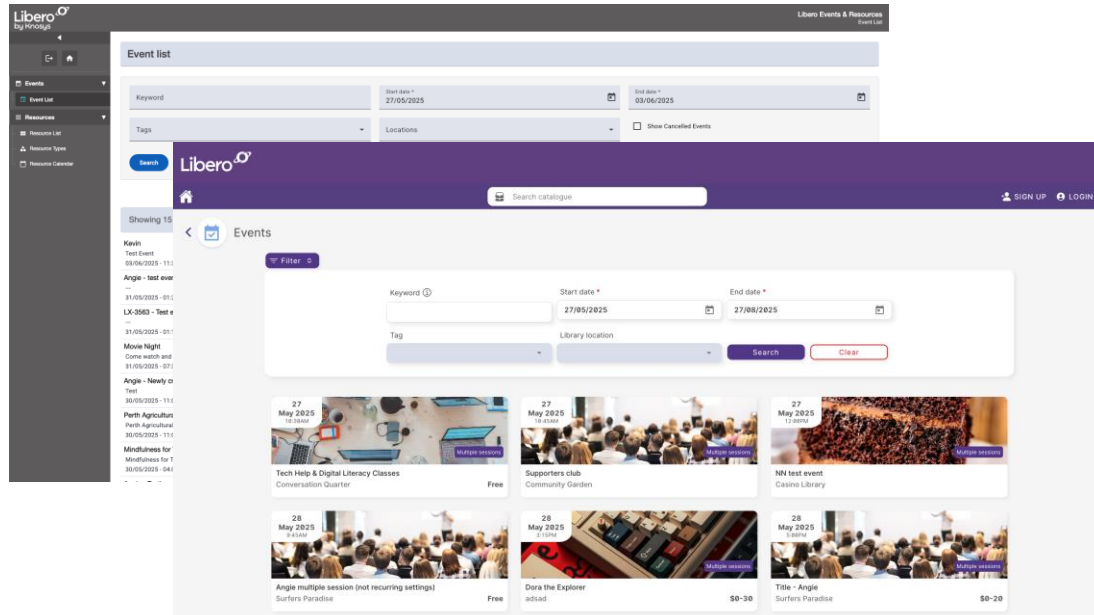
Libero by Knosys

Libero Events & Resources
Event List

Events
Event List
Resources
Resource List
Resource Types
Resource Calendar

Event list

Keyword
Start date *
27/05/2025
End date *
03/06/2025
Tags
Locations
Show Cancelled Events
Search

Showing 15

Kevin
Test Event
03/06/2025 - 11:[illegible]

Angie - test eve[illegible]
...
31/05/2025 - 01:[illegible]

LX-3563 - Test e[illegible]
...
31/05/2025 - 01:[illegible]

Movie Night
Come watch and
31/05/2025 - 07:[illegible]

Angie - Newly c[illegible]
Test
30/05/2025 - 11:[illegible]

Perth Agricultu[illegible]
Perth Agricultu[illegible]
30/05/2025 - 11:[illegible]

Mindfulness for
Mindfulness for T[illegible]
30/05/2025 - 04:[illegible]

Libero

Search catalogue
SIGN UP
LOGIN

Events

Filter

Keyword
Start date *
27/05/2025
End date *
27/08/2025
Tag
Library location
Search
Clear

27
May 2025
10:30AM
Multiple sessions
Tech Help & Digital Literacy Classes
Conversation Quarter
Free

27
May 2025
10:45AM
Multiple sessions
Supporters club
Community Garden

27
May 2025
12:00PM
Multiple sessions
NN test event
Casino Library

28
May 2025
9:45AM
Angie multiple session (not recurring settings)
Surfers Paradise
Free

28
May 2025
3:15PM
Multiple sessions
Dora the Explorer
adsad
$0-30

28
May 2025
5:00PM
Multiple sessions
Title - Angie
Surfers Paradise
$0-20